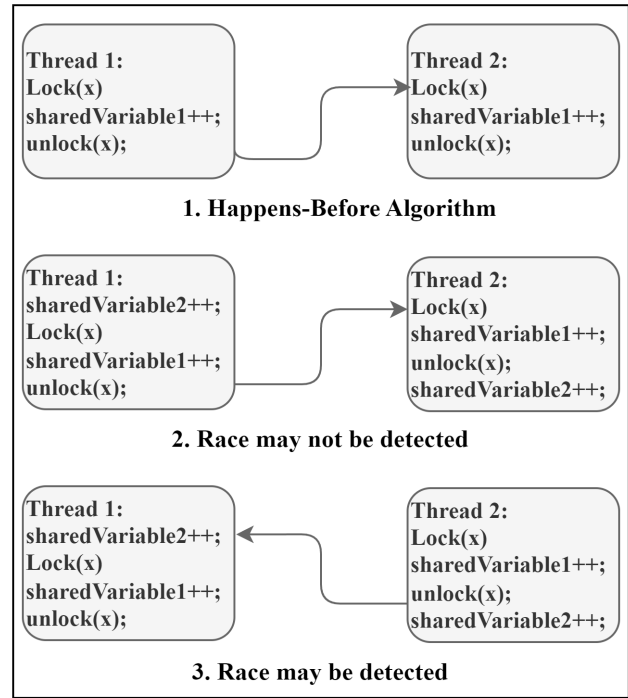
Thread 1:
Lock(x)
sharedVariable1++;
unlock(x);

Thread 2:
Lock(x)
sharedVariable1++;
unlock(x);

1. Happens-Before Algorithm

Thread 1:
sharedVariable2++;
Lock(x)
sharedVariable1++;
unlock(x);

Thread 2:
Lock(x)
sharedVariable1++;
unlock(x);
sharedVariable2++;

2. Race may not be detected

Thread 1:
sharedVariable2++;
Lock(x)
sharedVariable1++;
unlock(x);

Thread 2:
Lock(x)
sharedVariable1++;
unlock(x);
sharedVariable2++;

3. Race may be detected